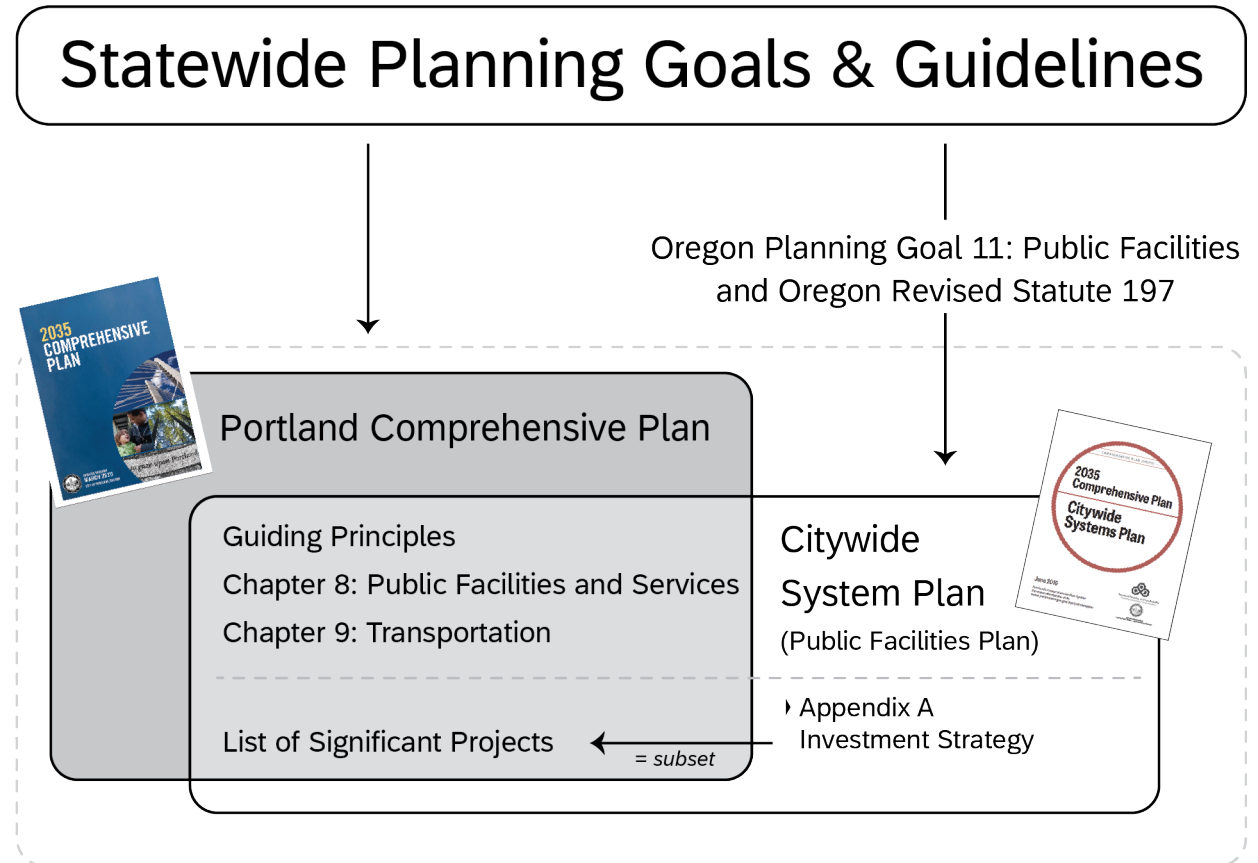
Statewide Planning Goals & Guidelines

Oregon Planning Goal 11: Public Facilities and Oregon Revised Statute 197

2035 COMPREHENSIVE PLAN

MARCH 2020

Portland Comprehensive Plan

Guiding Principles

Chapter 8: Public Facilities and Services

Chapter 9: Transportation

List of Significant Projects

= subset

Citywide System Plan

(Public Facilities Plan)

2035 Comprehensive Plan

Citywide Systems Plan

June 2016

Appendix A Investment Strategy